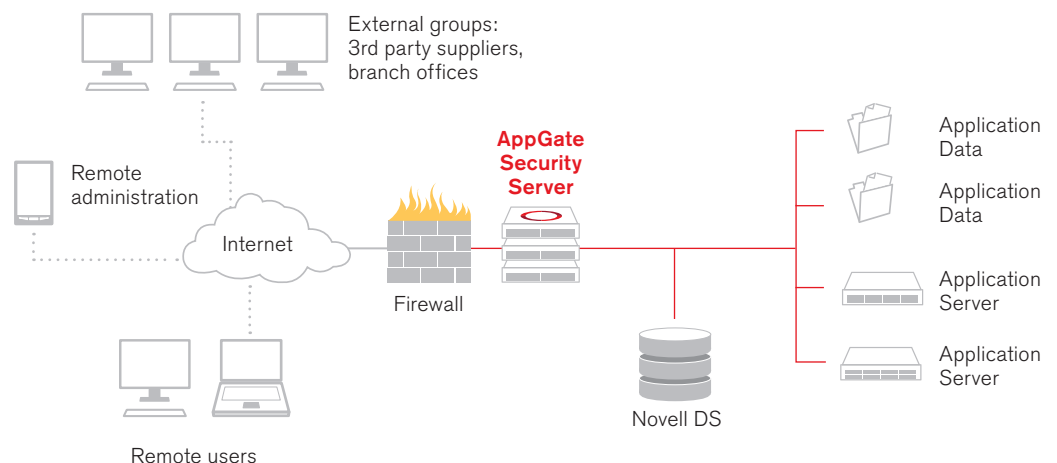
External groups:
3rd party suppliers,
branch offices

Remote administration

Internet

AppGate Security Server

Firewall

Application Data

Application Data

Application Server

Application Server

Novell DS

Remote users